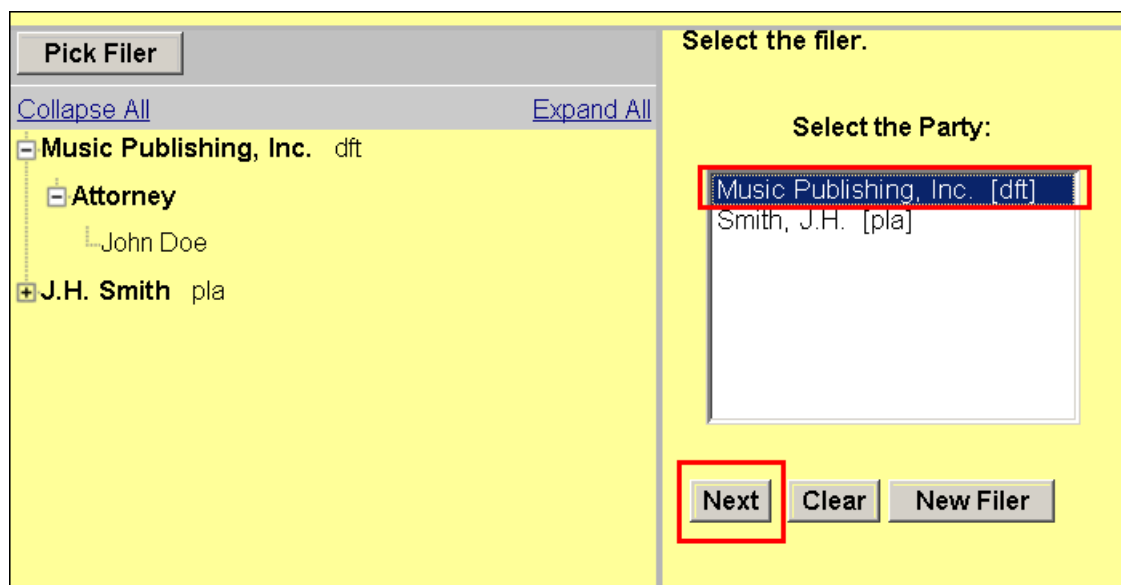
Pick Filer

Collapse All Expand All

Music Publishing, Inc. dft

Attorney

John Doe

J.H. Smith pla

Select the filer.

Select the Party:

Music Publishing, Inc. [dft]
Smith, J.H. [pla]

Next Clear New Filer